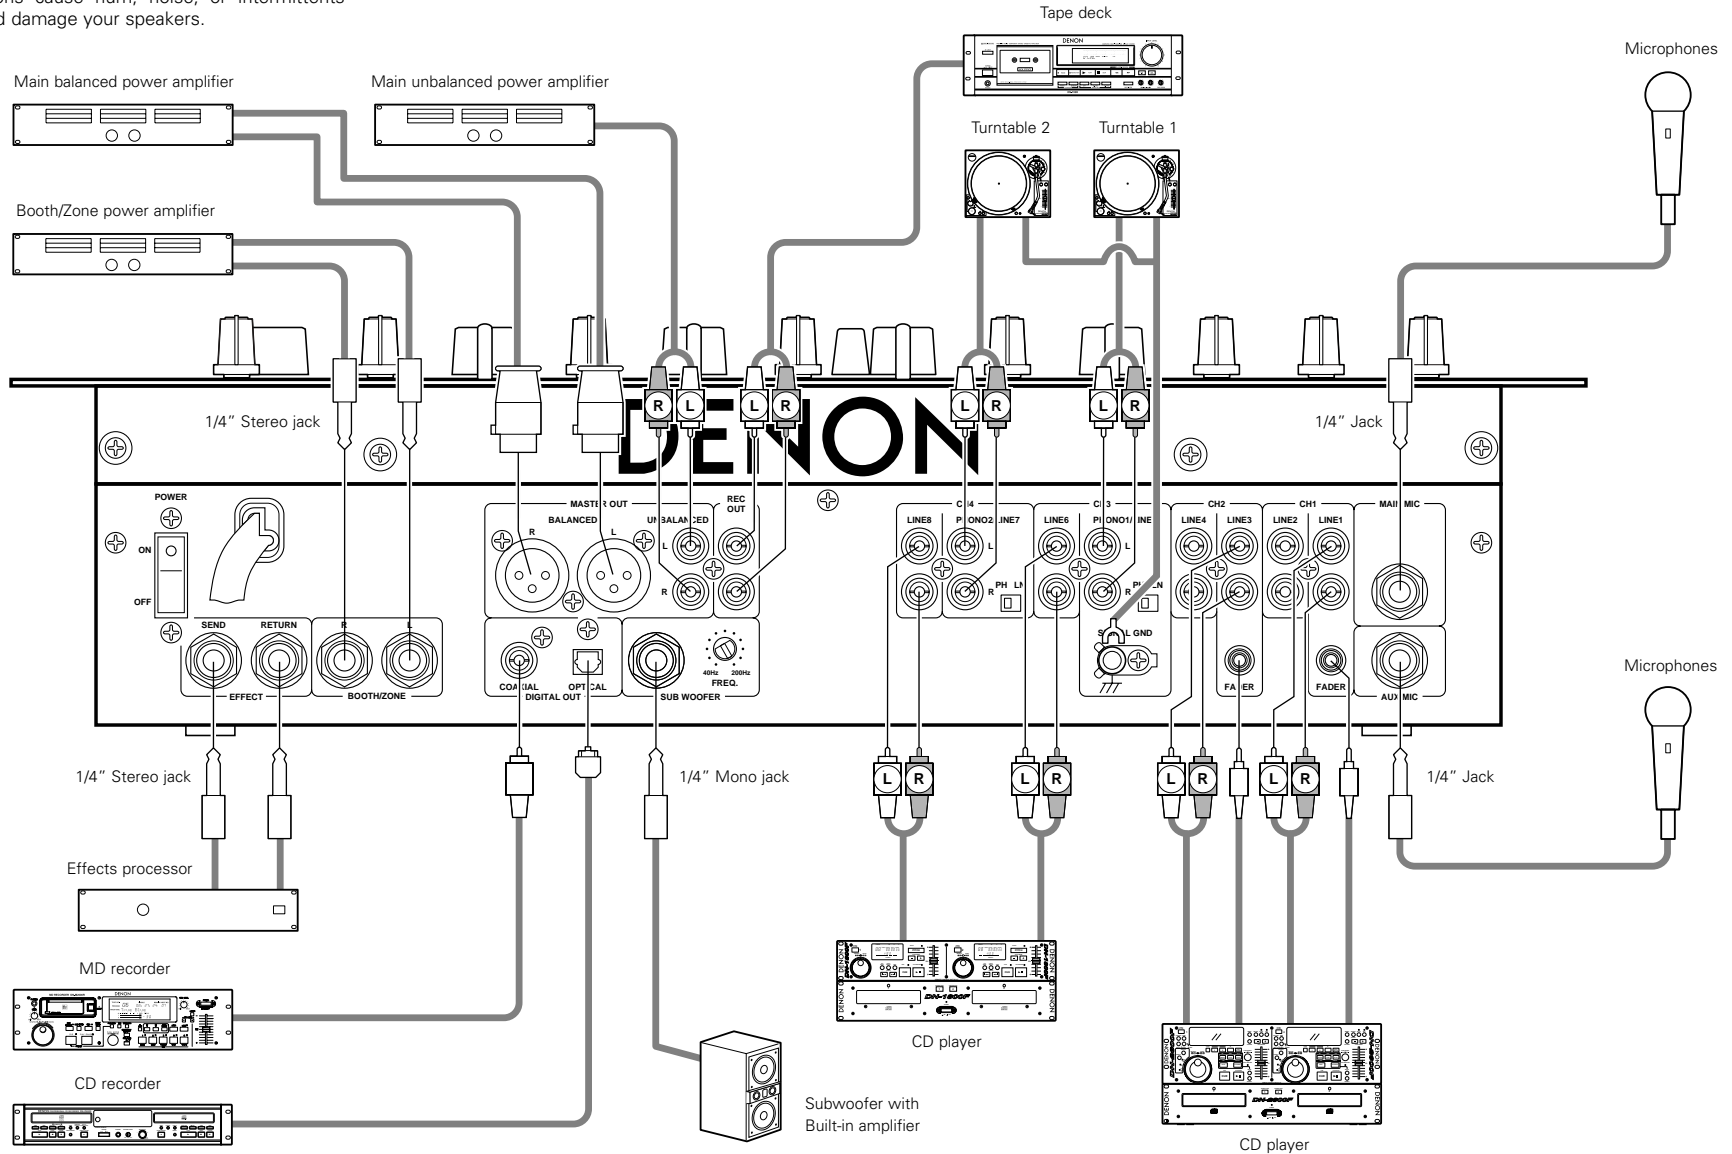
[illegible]ons cause hum, noise, or intermittents
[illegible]d damage your speakers.

Tape deck

Microphones

Main balanced power amplifier

Main unbalanced power amplifier

Turntable 2

Turntable 1

Booth/Zone power amplifier

R L L R L R L R

1/4" Stereo jack

DENON

1/4" Jack

POWER

ON

OFF

MASTER OUT

BALANCED

R

L

UNBALANCED

L

R

REC OUT

CH4

LINE8

PHONO2 LINE7

L

R

PH LN

CH3

LINE6

PHONO1 LINE5

L

R

PH LN

SIGNAL GND

CH2

LINE4

LINE3

FADER

CH1

LINE2

LINE1

FADER

MAIN MIC

AUX MIC

SEND

RETURN

EFFECT

R

L

BOOTH/ZONE

COAXIAL

OPTICAL

DIGITAL OUT

SUB WOOFER

40Hz

200Hz

FREQ.

1/4" Stereo jack

1/4" Mono jack

L R L R L R L R

1/4" Jack

Microphones

Effects processor

MD recorder

CD recorder

CD player

Subwoofer with Built-in amplifier

CD player